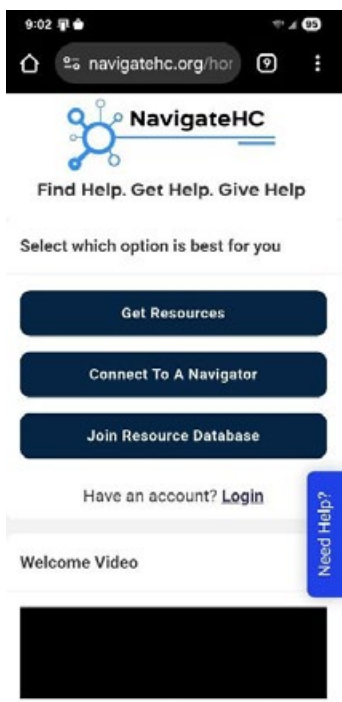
9:02

95

navigatehc.org/hor

9

NavigateHC

Find Help. Get Help. Give Help

Select which option is best for you

Get Resources

Connect To A Navigator

Join Resource Database

Have an account? Login

Need Help?

Welcome Video